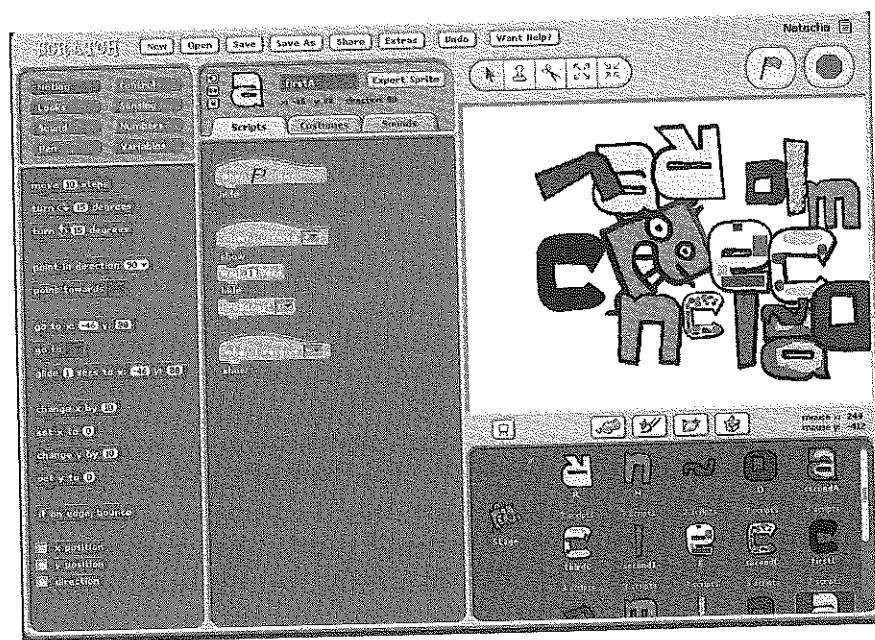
SCRATCH New Open Save Save As Share Extras Undo Want Help? Natacha

Motion Control
Looks Sensing
Sound Numbers
Pen Variables

firstA Export Sprite
x: -45 y: 88 direction: 90

Scripts Costumes Sounds

move 10 steps
turn 15 degrees
turn 15 degrees
point in direction 90
point towards
go to x: -46 y: 88
go to
glide 1 secs to x: -46 y: 88
change x by 10
set x to 0
change y by 10
set y to 0
if on edge, bounce
x position
y position
direction

when clicked
hide

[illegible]
show
wait 1 secs
hide
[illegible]

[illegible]
show

mouse x: 244
mouse y: -112

Stage